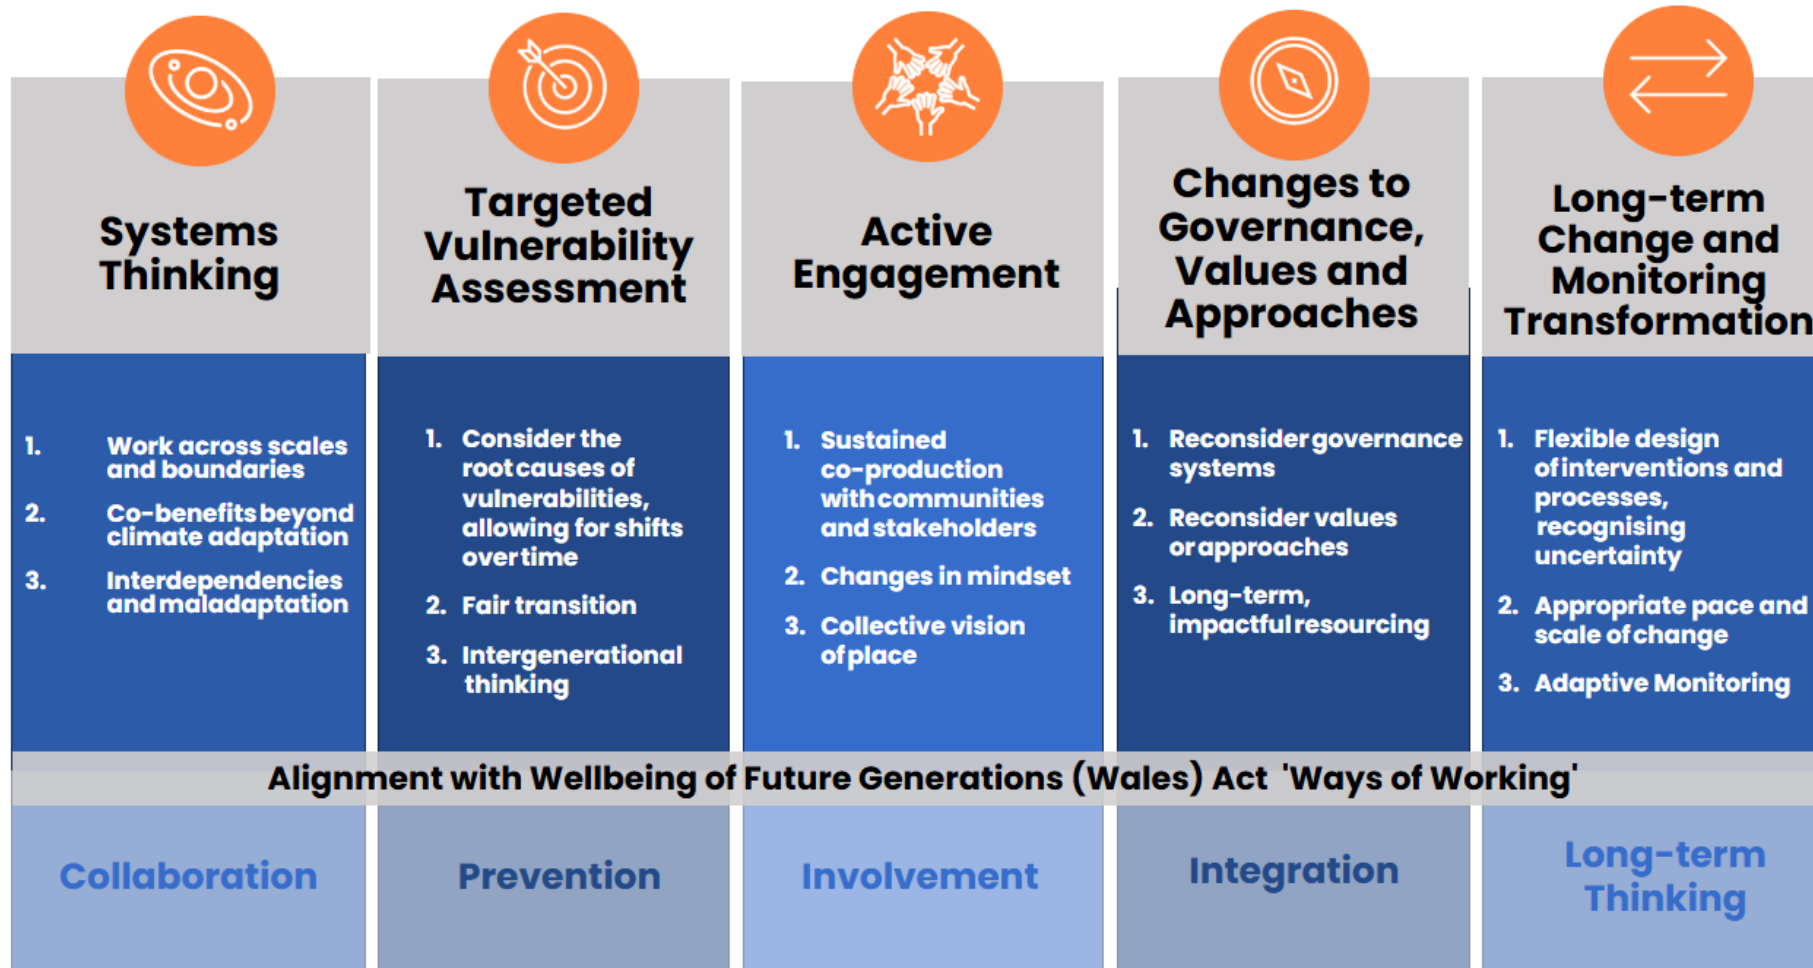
Systems Thinking

1. Work across scales and boundaries
2. Co-benefits beyond climate adaptation
3. Interdependencies and maladaptation

Targeted Vulnerability Assessment

1. Consider the root causes of vulnerabilities, allowing for shifts over time
2. Fair transition
3. Intergenerational thinking

Active Engagement

1. Sustained co-production with communities and stakeholders
2. Changes in mindset
3. Collective vision of place

Changes to Governance, Values and Approaches

1. Reconsider governance systems
2. Reconsider values or approaches
3. Long-term, impactful resourcing

Long-term Change and Monitoring Transformation

1. Flexible design of interventions and processes, recognising uncertainty
2. Appropriate pace and scale of change
3. Adaptive Monitoring

Alignment with Wellbeing of Future Generations (Wales) Act 'Ways of Working'

Collaboration

Prevention

Involvement

Integration

Long-term Thinking